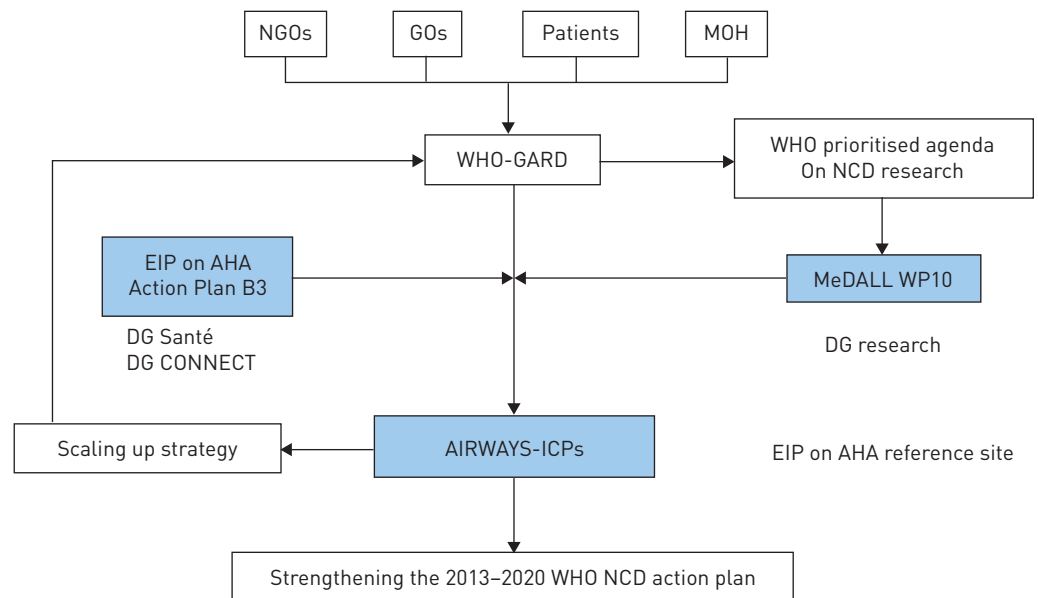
NGOs

GOs

Patients

MOH

WHO-GARD

WHO prioritised agenda
On NCD research

EIP on AHA
Action Plan B3

DG Santé
DG CONNECT

MeDALL WP10

DG research

Scaling up strategy

AIRWAYS-ICPs

EIP on AHA reference site

Strengthening the 2013–2020 WHO NCD action plan